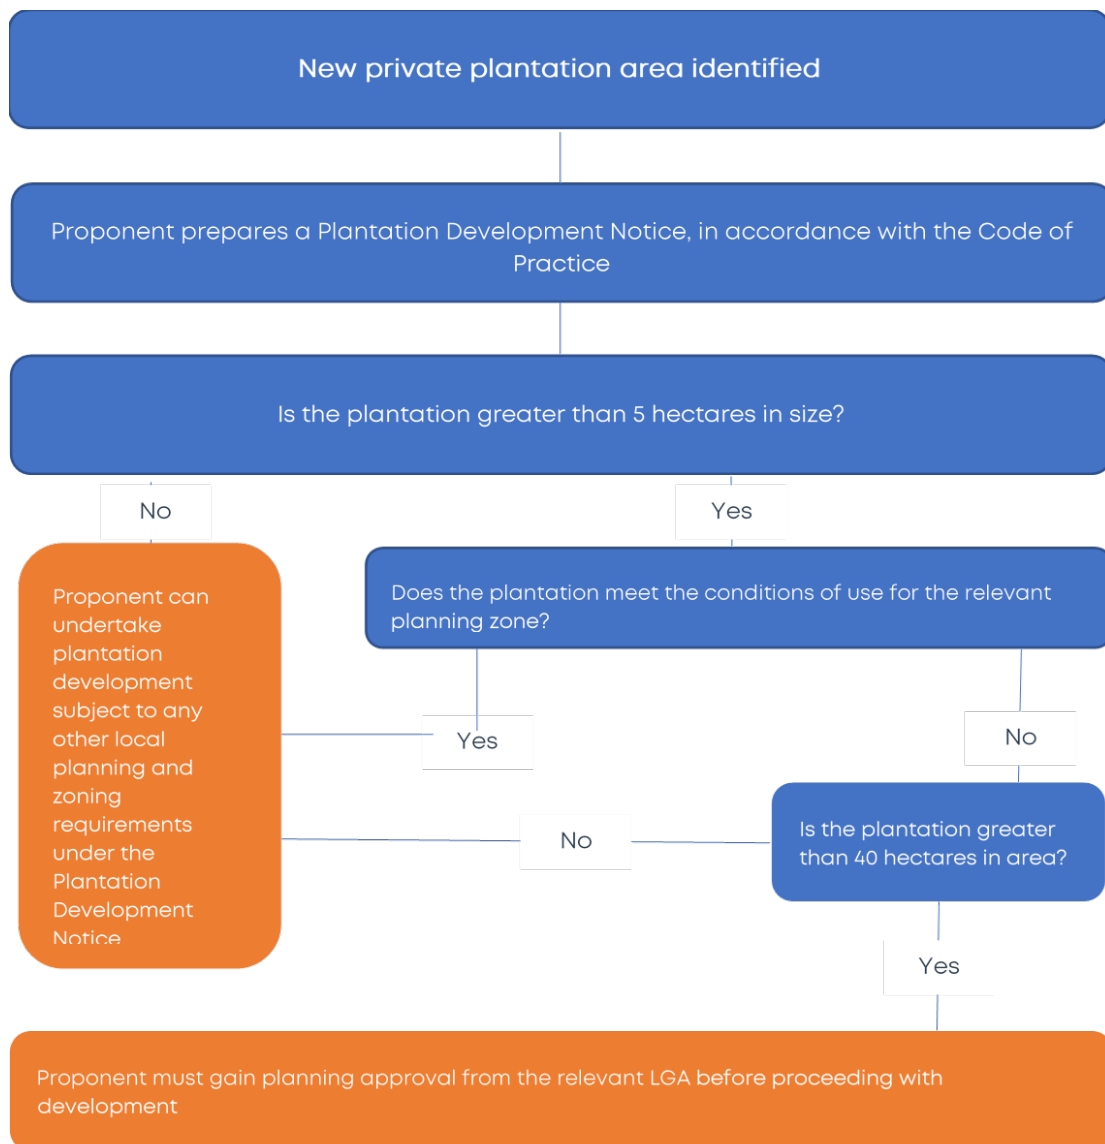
New private plantation area identified

Proponent prepares a Plantation Development Notice, in accordance with the Code of Practice

Is the plantation greater than 5 hectares in size?

No

Yes

Proponent can undertake plantation development subject to any other local planning and zoning requirements under the Plantation Development Notice

Does the plantation meet the conditions of use for the relevant planning zone?

Yes

No

No

Is the plantation greater than 40 hectares in area?

Yes

Proponent must gain planning approval from the relevant LGA before proceeding with development